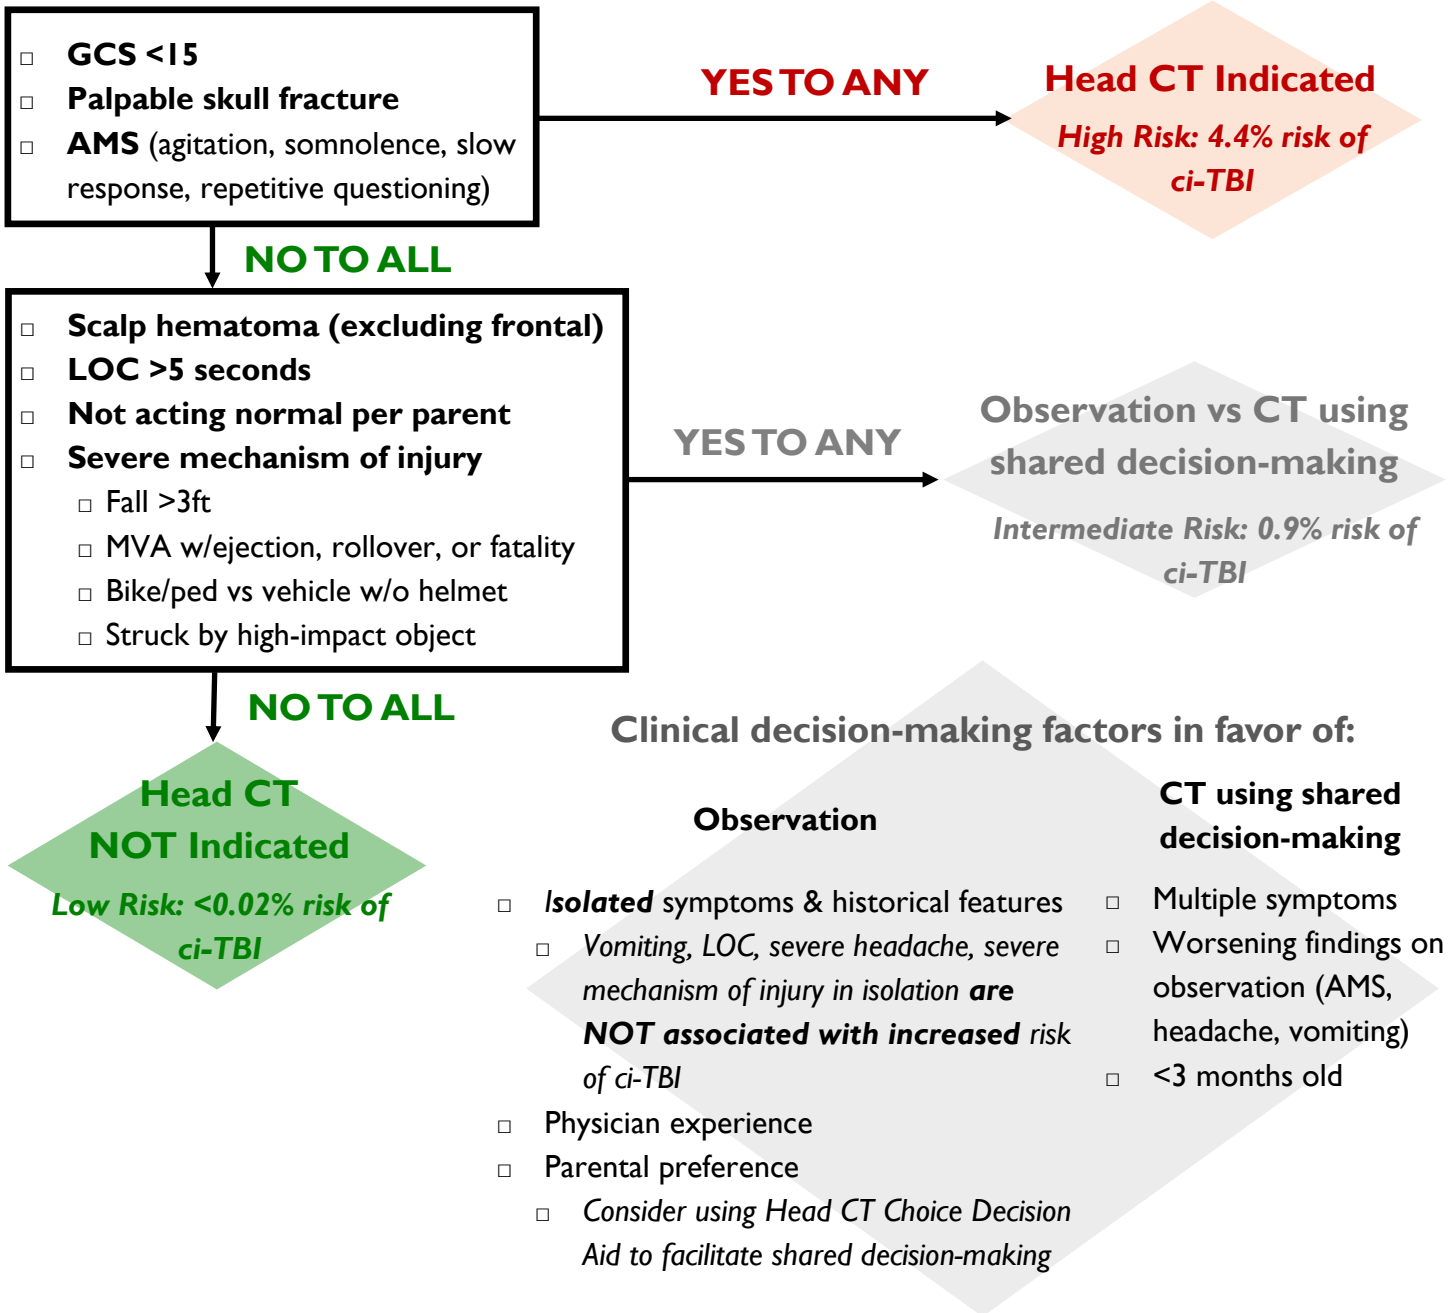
□ GCS <15
□ Palpable skull fracture
□ AMS (agitation, somnolence, slow response, repetitive questioning)

YES TO ANY

Head CT Indicated
High Risk: 4.4% risk of ci-TBI

NO TO ALL

□ Scalp hematoma (excluding frontal)
□ LOC >5 seconds
□ Not acting normal per parent
□ Severe mechanism of injury
□ Fall >3ft
□ MVA w/ejection, rollover, or fatality
□ Bike/ped vs vehicle w/o helmet
□ Struck by high-impact object

YES TO ANY

Observation vs CT using shared decision-making
Intermediate Risk: 0.9% risk of ci-TBI

NO TO ALL

Head CT NOT Indicated
Low Risk: <0.02% risk of ci-TBI

Clinical decision-making factors in favor of:

Observation

□ Isolated symptoms & historical features
□ Vomiting, LOC, severe headache, severe mechanism of injury in isolation are NOT associated with increased risk of ci-TBI
□ Physician experience
□ Parental preference
□ Consider using Head CT Choice Decision Aid to facilitate shared decision-making

CT using shared decision-making

□ Multiple symptoms
□ Worsening findings on observation (AMS, headache, vomiting)
□ <3 months old